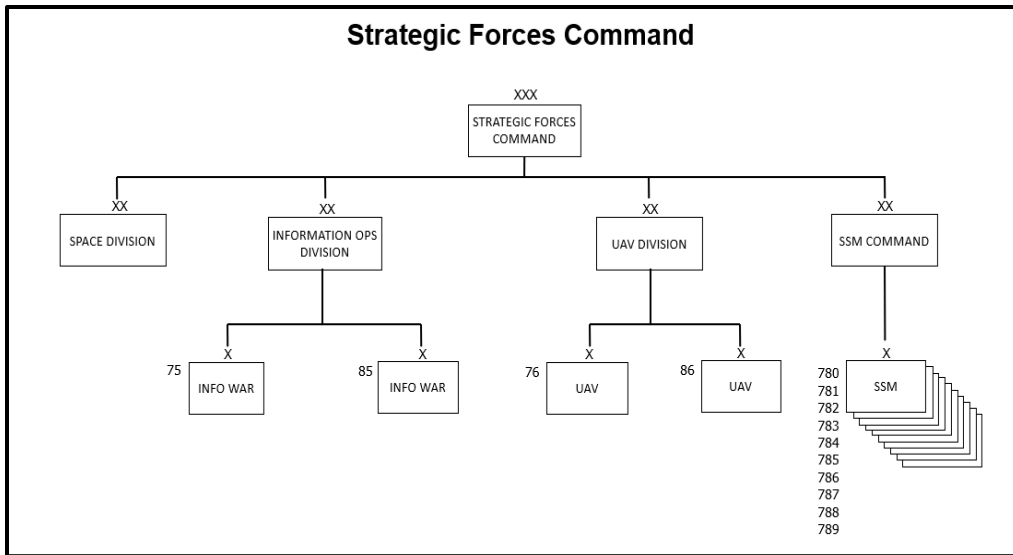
Strategic Forces Command

XXX
STRATEGIC FORCES COMMAND

XX
SPACE DIVISION

XX
INFORMATION OPS DIVISION

XX
UAV DIVISION

XX
SSM COMMAND

X
75
INFO WAR

X
85
INFO WAR

X
76
UAV

X
86
UAV

X
SSM
780
781
782
783
784
785
786
787
788
789